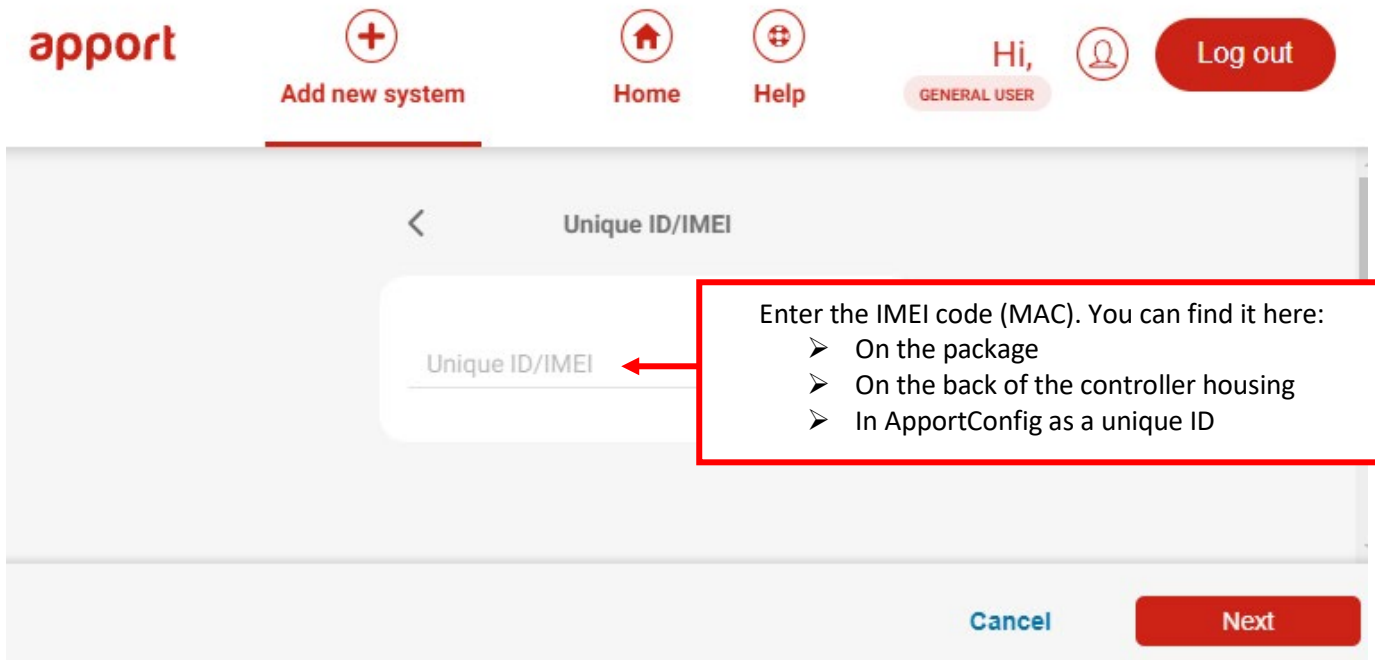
apport

Add new system

Home

Help

Hi,

GENERAL USER

Log out

<

Unique ID/IMEI

Unique ID/IMEI

Enter the IMEI code (MAC). You can find it here:
- On the package
- On the back of the controller housing
- In ApportConfig as a unique ID

Cancel

Next